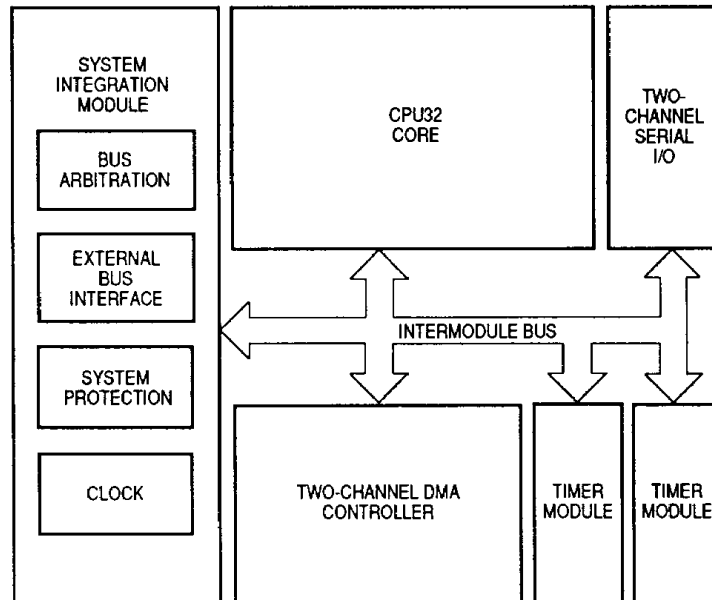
SYSTEM INTEGRATION MODULE

BUS ARBITRATION

EXTERNAL BUS INTERFACE

SYSTEM PROTECTION

CLOCK

CPU32 CORE

TWO-CHANNEL SERIAL I/O

INTERMODULE BUS

TWO-CHANNEL DMA CONTROLLER

TIMER MODULE

TIMER MODULE